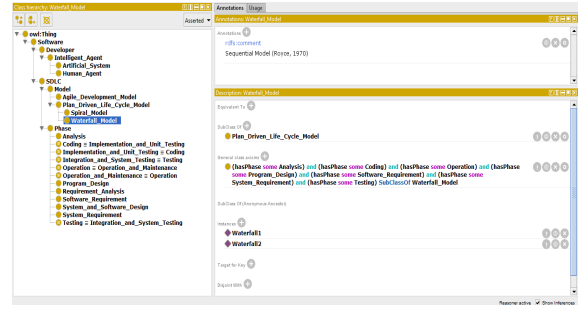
Class hierarchy: Waterfall_Model

Asserted

owl:Thing
Software
Developer
Intelligent_Agent
Artificial_System
Human_Agent
SDLC
Model
Agile_Development_Model
Plan_Driven_Life_Cycle_Model
Spiral_Model
Waterfall_Model
Phase
Analysis
Coding ≡ Implementation_and_Unit_Testing
Implementation_and_Unit_Testing ≡ Coding
Integration_and_System_Testing ≡ Testing
Operation ≡ Operation_and_Maintenance
Operation_and_Maintenance ≡ Operation
Program_Design
Requirement_Analysis
Software_Requirement
System_and_Software_Design
System_Requirement
Testing ≡ Integration_and_System_Testing

Annotations | Usage

Annotations: Waterfall_Model

Annotations

rdfs:comment
Sequential Model (Royce, 1970)

Description: Waterfall_Model

Equivalent To

SubClass Of
Plan_Driven_Life_Cycle_Model

General class axioms
(hasPhase some Analysis) and (hasPhase some Coding) and (hasPhase some Operation) and (hasPhase some Program_Design) and (hasPhase some Software_Requirement) and (hasPhase some System_Requirement) and (hasPhase some Testing) SubClassOf Waterfall_Model

SubClass Of (Anonymous Ancestor)

Instances
Waterfall1
Waterfall2

Target for Key

Disjoint With

Reasoner active  Show Inferences